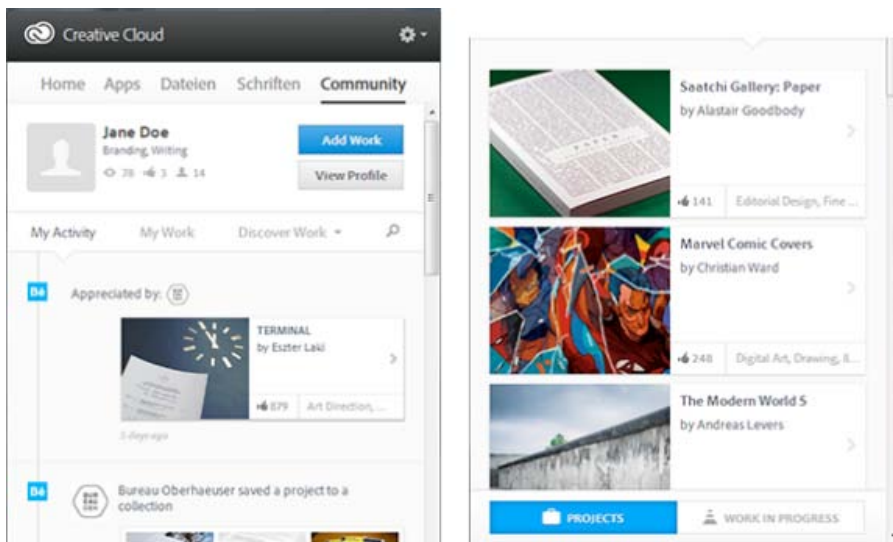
Creative Cloud

Home Apps Dateien Schriften Community

Jane Doe
Branding, Writing
78 3 14

Add Work
View Profile

My Activity My Work Discover Work

Bē Appreciated by:

TERMINAL
by Eszter Laki
879 Art Direction, ...
3 days ago

Bē Bureau Oberhaeuser saved a project to a collection

Saatchi Gallery: Paper
by Alastair Goodbody
141 Editorial Design, Fine ...

Marvel Comic Covers
by Christian Ward
248 Digital Art, Drawing, ...

The Modern World 5
by Andreas Levers

PROJECTS
WORK IN PROGRESS